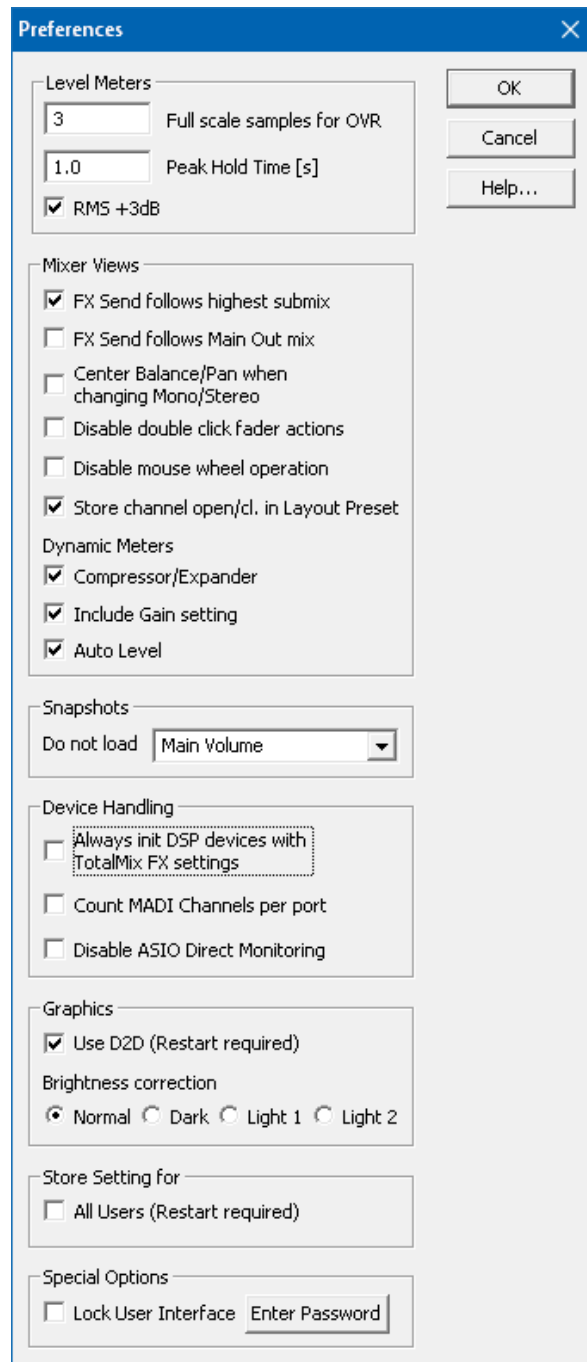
Preferences

Level Meters
3 Full scale samples for OVR
1.0 Peak Hold Time [s]
RMS +3dB

OK
Cancel
Help...

Mixer Views
FX Send follows highest submix
FX Send follows Main Out mix
Center Balance/Pan when changing Mono/Stereo
Disable double click fader actions
Disable mouse wheel operation
Store channel open/cl. in Layout Preset
Dynamic Meters
Compressor/Expander
Include Gain setting
Auto Level

Snapshots
Do not load Main Volume

Device Handling
Always init DSP devices with TotalMix FX settings
Count MADI Channels per port
Disable ASIO Direct Monitoring

Graphics
Use D2D (Restart required)
Brightness correction
Normal Dark Light 1 Light 2

Store Setting for
All Users (Restart required)

Special Options
Lock User Interface Enter Password